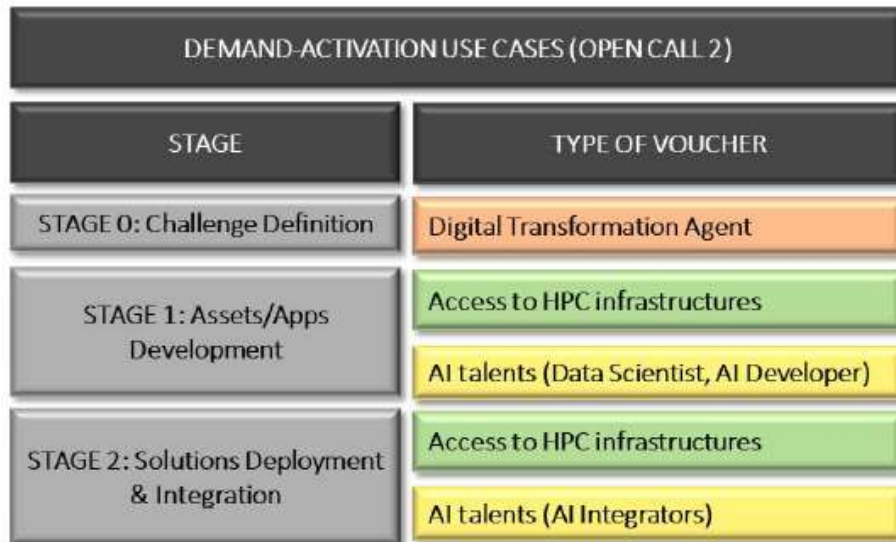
DEMAND-ACTIVATION USE CASES (OPEN CALL 2)

| STAGE | TYPE OF VOUCHER |
|---|---|
| STAGE 0: Challenge Definition | Digital Transformation Agent |
| STAGE 1: Assets/Apps Development | Access to HPC infrastructures |
| | AI talents (Data Scientist, AI Developer) |
| STAGE 2: Solutions Deployment & Integration | Access to HPC infrastructures |
| | AI talents (AI Integrators) |